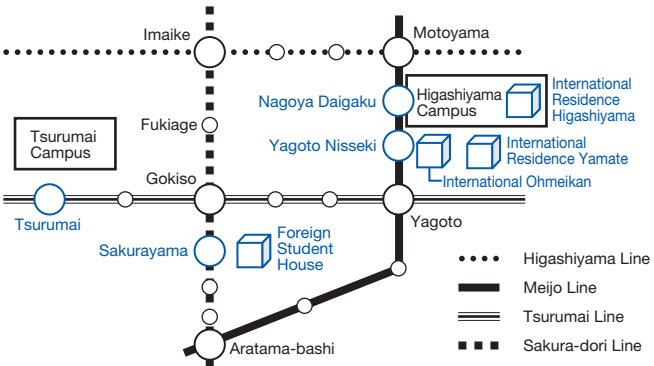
Imaike
Motoyama
Higashiyama Campus
International Residence Higashiyama
Nagoya Daigaku
Fukiage
Tsurumai Campus
Yagoto Nisseki
International Residence Yamate
International Ohmeikan
Gokiso
Tsurumai
Yagoto
Sakurayama
Foreign Student House
Higashiyama Line
Meijo Line
Tsurumai Line
Sakura-dori Line
Aratama-bashi